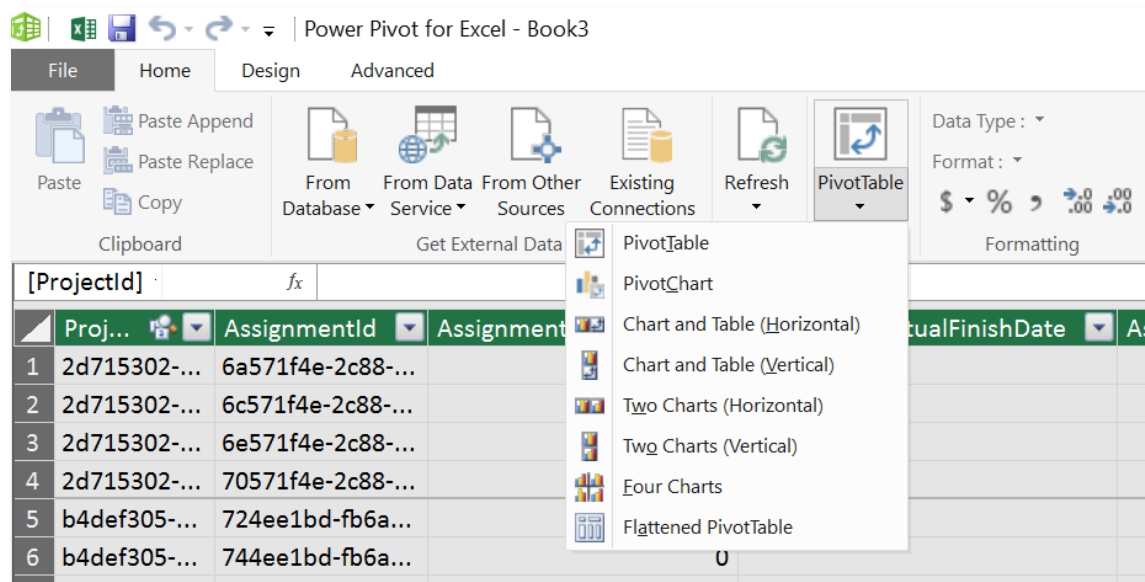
Power Pivot for Excel - Book3

File | Home | Design | Advanced

Paste
Paste Append
Paste Replace
Copy
Clipboard

From Database
From Data Service
From Other Sources
Existing Connections
Get External Data

Refresh

PivotTable

Data Type :
Format :
$ % ⁾ .00 .00
Formatting

[ProjectId] $fx$

| | Proj... | AssignmentId | Assignment | ualFinishDate | A |
|---|---|---|---|---|---|
| 1 | 2d715302-... | 6a571f4e-2c88-... | | | |
| 2 | 2d715302-... | 6c571f4e-2c88-... | | | |
| 3 | 2d715302-... | 6e571f4e-2c88-... | | | |
| 4 | 2d715302-... | 70571f4e-2c88-... | | | |
| 5 | b4def305-... | 724ee1bd-fb6a... | | | |
| 6 | b4def305-... | 744ee1bd-fb6a... | 0 | | |

PivotTable
PivotChart
Chart and Table (Horizontal)
Chart and Table (Vertical)
Two Charts (Horizontal)
Two Charts (Vertical)
Four Charts
Flattened PivotTable